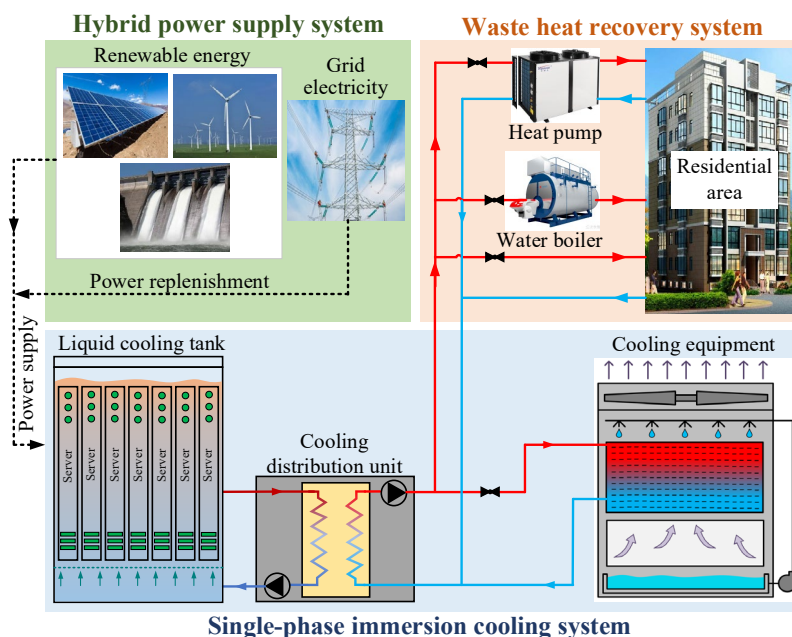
Hybrid power supply system

Renewable energy

Grid electricity

Power replenishment

Waste heat recovery system

Heat pump

Residential area

Water boiler

Power supply

Liquid cooling tank

Server

Server

Server

Server

Server

Server

Server

Cooling distribution unit

Cooling equipment

Single-phase immersion cooling system